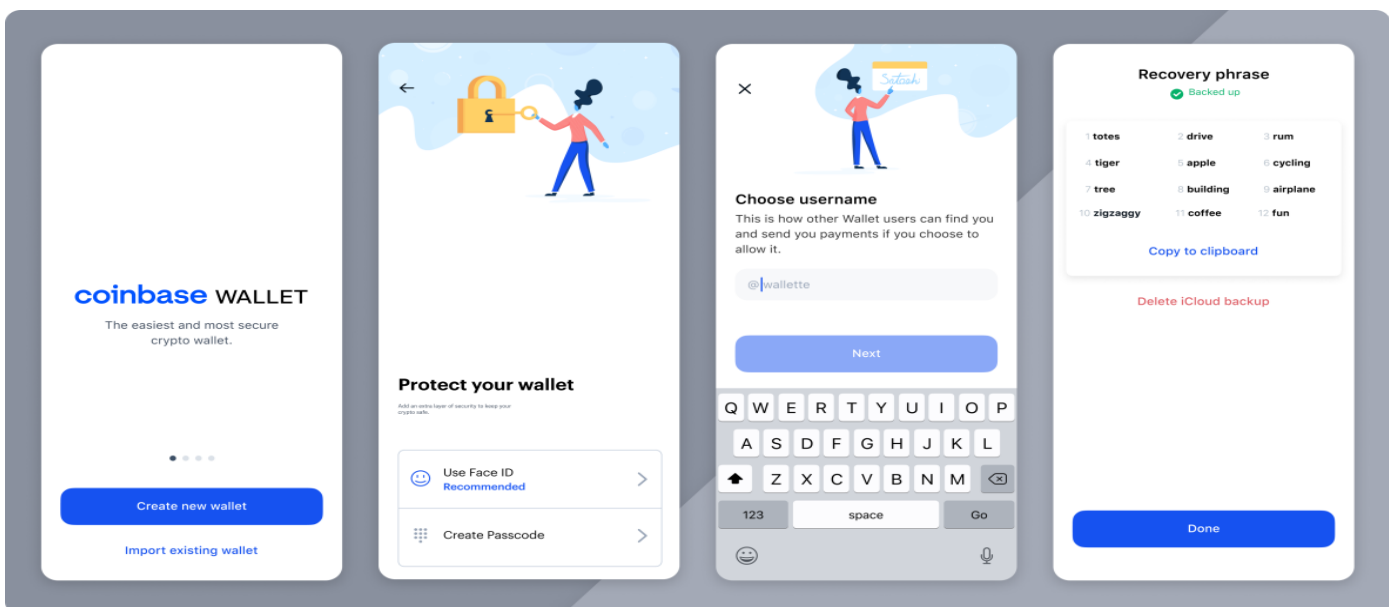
coinbase WALLET

The easiest and most secure crypto wallet.

Create new wallet

Import existing wallet

←

Protect your wallet

Add an extra layer of security to keep your crypto safe.

Use Face ID
Recommended

Create Passcode

×

Satoshi

Choose username

This is how other Wallet users can find you and send you payments if you choose to allow it.

@ wallette

Next

Q W E R T Y U I O P
A S D F G H J K L
Z X C V B N M
123 space Go

Recovery phrase

Backed up

| | | |
|---|---|---|
| 1 totes | 2 drive | 3 rum |
| 4 tiger | 5 apple | 6 cycling |
| 7 tree | 8 building | 9 airplane |
| 10 zigzaggy | 11 coffee | 12 fun |

Copy to clipboard

Delete iCloud backup

Done